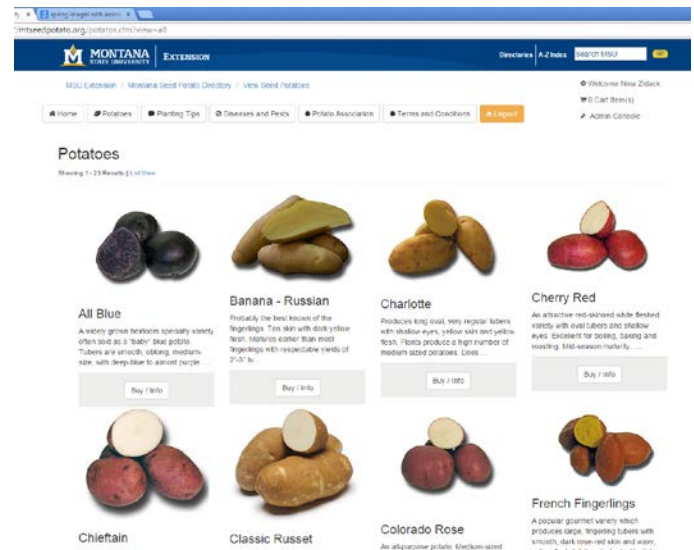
spring images with anim ×

//mtseedpotato.org/potatos.cfm?view=all

MONTANA STATE UNIVERSITY | EXTENSION

Directories | A-Z Index | Search MSU | GO

MSU Extension / Montana Seed Potato Directory / View Seed Potatoes

Welcome Nina Zidack
0 Cart Item(s)
Admin Console

Home | Potatoes | Planting Tips | Diseases and Pests | Potato Association | Terms and Conditions | Logout

Potatoes

Showing 1 - 23 Results | List View

All Blue

A widely grown heirloom specialty variety often sold as a "baby" blue potato. Tubers are smooth, oblong, medium-size, with deep-blue to almost purple ...

Buy / Info

Banana - Russian

Probably the best known of the fingerlings. Tan skin with dark yellow flesh. Matures earlier than most fingerlings with respectable yields of 3"-5" lo...

Buy / Info

Charlotte

Produces long oval, very regular tubers with shallow eyes, yellow skin and yellow flesh. Plants produce a high number of medium sized potatoes. Does ...

Buy / Info

Cherry Red

An attractive red-skinned white fleshed variety with oval tubers and shallow eyes. Excellent for boiling, baking and roasting. Mid-season maturity. ...

Buy / Info

Chieftain

Classic Russet

Colorado Rose

An allpurpose potato. Medium-sized

French Fingerlings

A popular gourmet variety which produces large, fingerling tubers with smooth, dark rose-red skin and waxy,